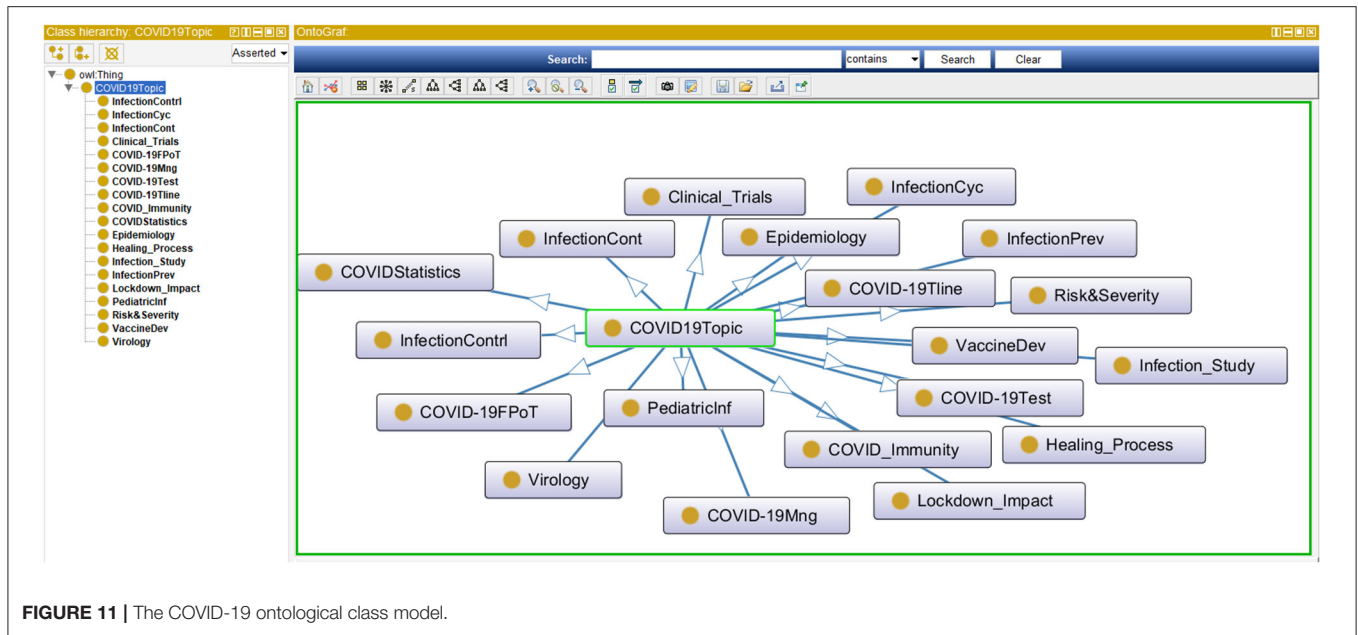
Class hierarchy: COVID19Topic

Asserted

owl:Thing
COVID19Topic
InfectionContrl
InfectionCyc
InfectionCont
Clinical_Trials
COVID-19FPoT
COVID-19Mng
COVID-19Test
COVID-19Tline
COVID_Immunity
COVIDStatistics
Epidemiology
Healing_Process
Infection_Study
InfectionPrev
Lockdown_Impact
PediatricInf
Risk&Severity
VaccineDev
Virology

OntoGraf:

Search: contains Search Clear

Clinical_Trials
InfectionCyc
InfectionCont
Epidemiology
InfectionPrev
COVIDStatistics
COVID-19Tline
Risk&Severity
COVID19Topic
InfectionContrl
VaccineDev
Infection_Study
COVID-19Test
COVID-19FPoT
PediatricInf
Healing_Process
COVID_Immunity
Virology
Lockdown_Impact
COVID-19Mng

FIGURE 11 | The COVID-19 ontological class model.